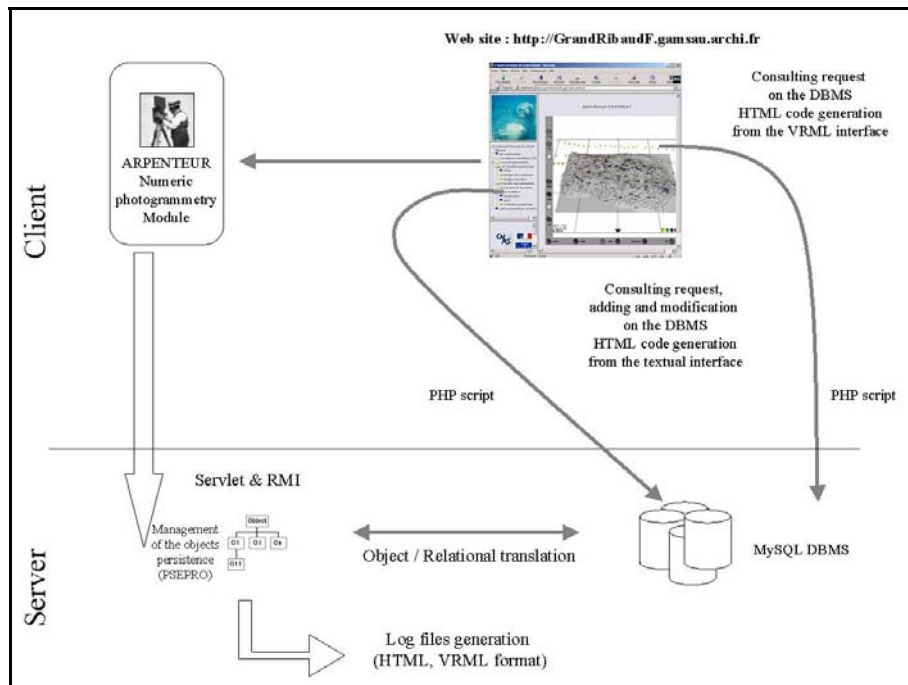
Web site : http://GrandRibaudF.gamsau.archi.fr

Consulting request on the DBMS HTML code generation from the VRML interface

Client

ARPENTEUR Numeric photogrammetry Module

Consulting request, adding and modification on the DBMS HTML code generation from the textual interface

PHP script

PHP script

Servlet & RMI

Management of the objects persistence (PSEPRO)

Object

O1

O2

On

O11

Object / Relational translation

MySQL DBMS

Server

Log files generation (HTML, VRML format)